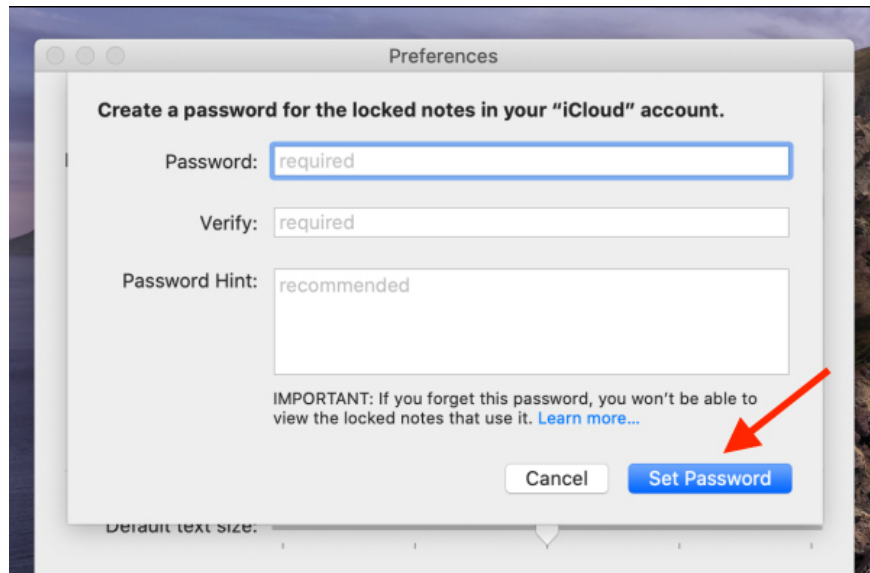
Preferences

Create a password for the locked notes in your “iCloud” account.

Password: required

Verify: required

Password Hint: recommended

IMPORTANT: If you forget this password, you won't be able to view the locked notes that use it. Learn more...

Cancel

Set Password

Default text size: